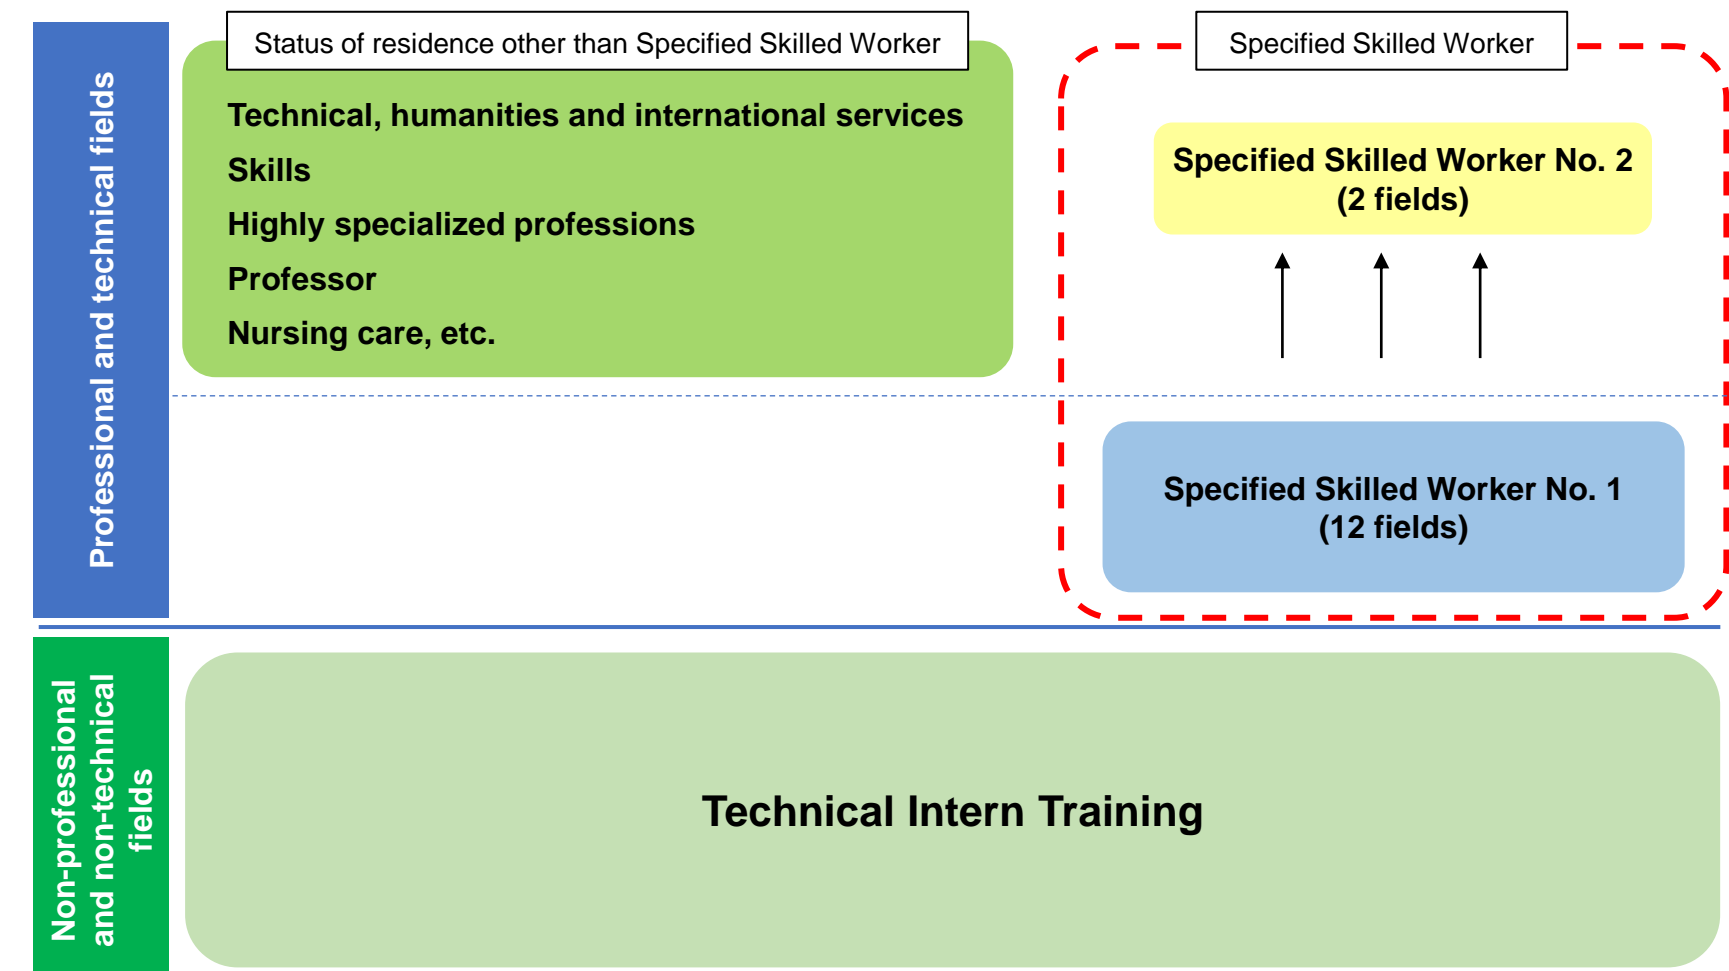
Professional and technical fields

Status of residence other than Specified Skilled Worker

Technical, humanities and international services
Skills
Highly specialized professions
Professor
Nursing care, etc.

Specified Skilled Worker

Specified Skilled Worker No. 2
(2 fields)

Specified Skilled Worker No. 1
(12 fields)

Non-professional and non-technical fields

Technical Intern Training